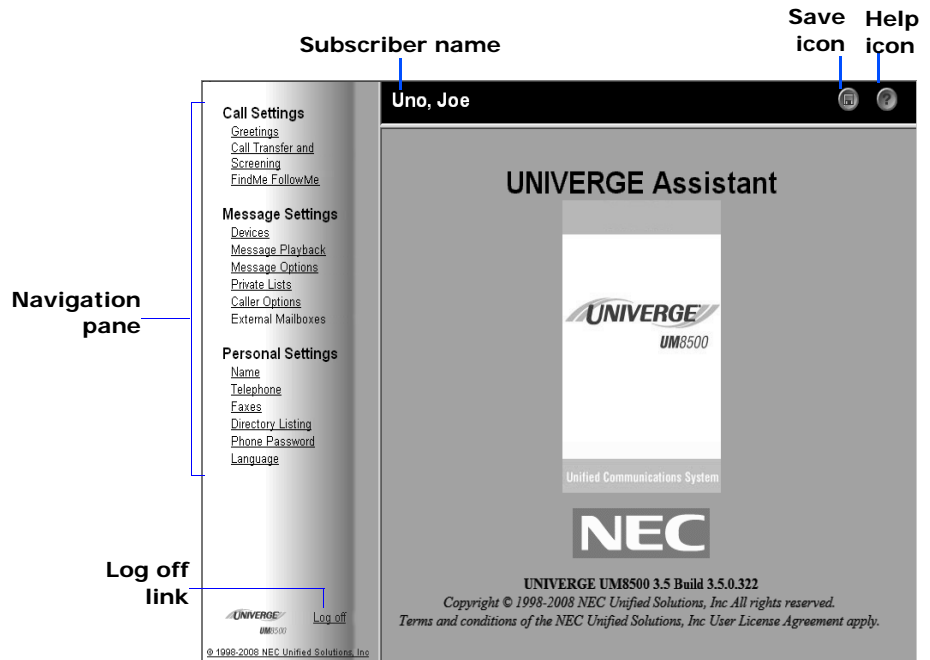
Subscriber name

Save icon

Help icon

Uno, Joe

Call Settings
Greetings
Call Transfer and Screening
FindMe FollowMe

Message Settings
Devices
Message Playback
Message Options
Private Lists
Caller Options
External Mailboxes

Personal Settings
Name
Telephone
Faxes
Directory Listing
Phone Password
Language

Navigation pane

UNIVERGE Assistant

UNIVERGE
UM8500

Unified Communications System

NEC

UNIVERGE UM8500 3.5 Build 3.5.0.322
Copyright © 1998-2008 NEC Unified Solutions, Inc All rights reserved.
Terms and conditions of the NEC Unified Solutions, Inc User License Agreement apply.

Log off link

UNIVERGE
UM8500

Log off

© 1998-2008 NEC Unified Solutions, Inc